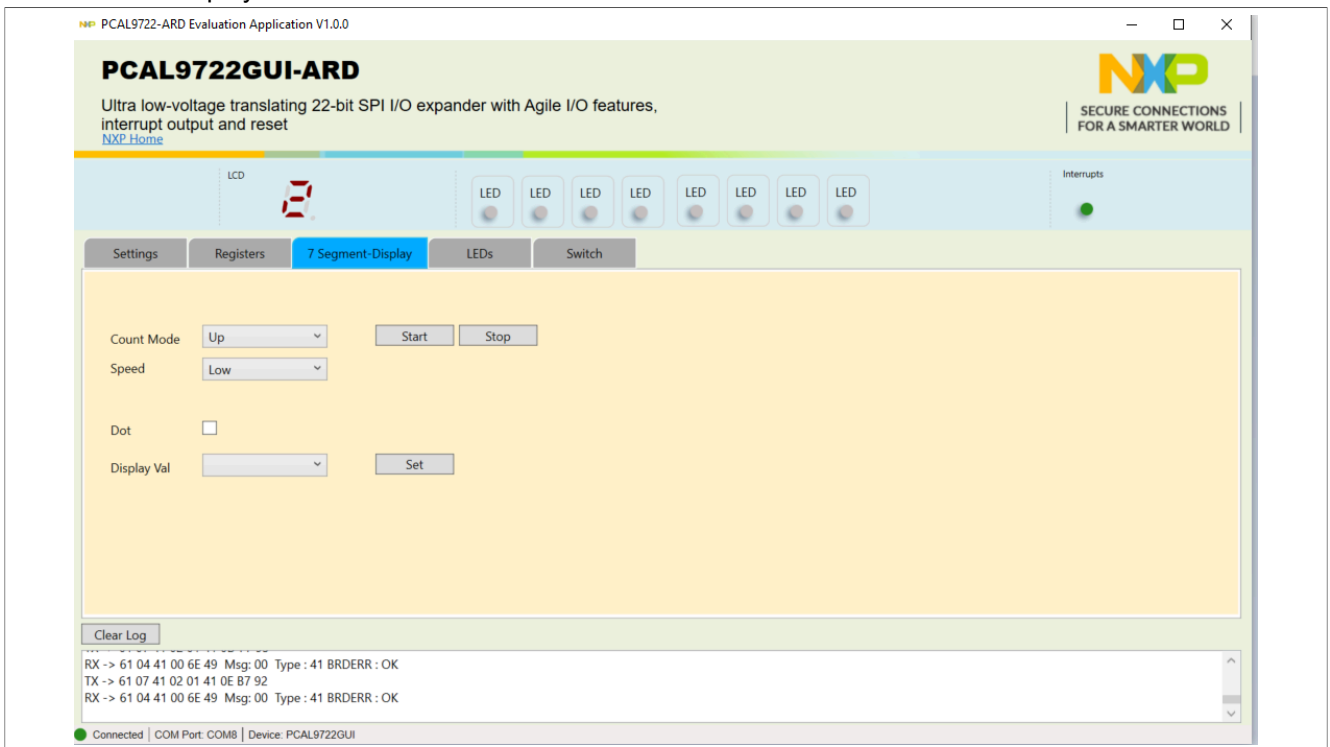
PCAL9722-ARD Evaluation Application V1.0.0

PCAL9722GUI-ARD

Ultra low-voltage translating 22-bit SPI I/O expander with Agile I/O features, interrupt output and reset
NXP Home

NXP
SECURE CONNECTIONS FOR A SMARTER WORLD

LCD
2

LED LED LED LED LED LED LED LED

Interrupts

Settings | Registers | 7 Segment-Display | LEDs | Switch

Count Mode Up Start Stop
Speed Low

Dot

Display Val Set

Clear Log

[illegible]
RX -> 61 04 41 00 6E 49 Msg: 00 Type : 41 BRDERR : OK
TX -> 61 07 41 02 01 41 0E B7 92
RX -> 61 04 41 00 6E 49 Msg: 00 Type : 41 BRDERR : OK

Connected | COM Port: COM8 | Device: PCAL9722GUI